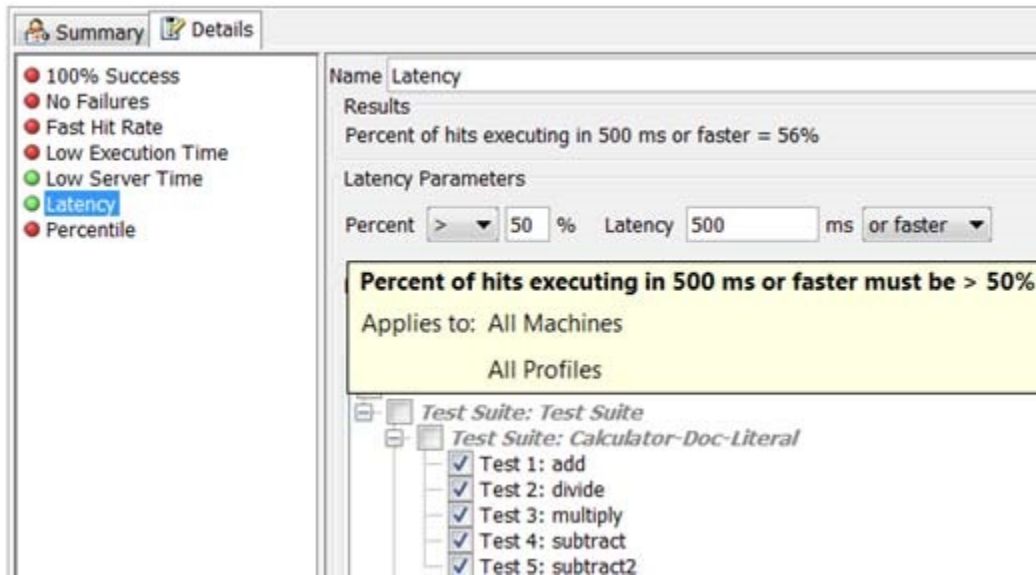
Summary Details

100% Success
No Failures
Fast Hit Rate
Low Execution Time
Low Server Time
Latency
Percentile

Name Latency

Results
Percent of hits executing in 500 ms or faster = 56%

Latency Parameters
Percent > 50 % Latency 500 ms or faster

Percent of hits executing in 500 ms or faster must be > 50%
Applies to: All Machines
All Profiles

Test Suite: Test Suite
Test Suite: Calculator-Doc-Literal
Test 1: add
Test 2: divide
Test 3: multiply
Test 4: subtract
Test 5: subtract2